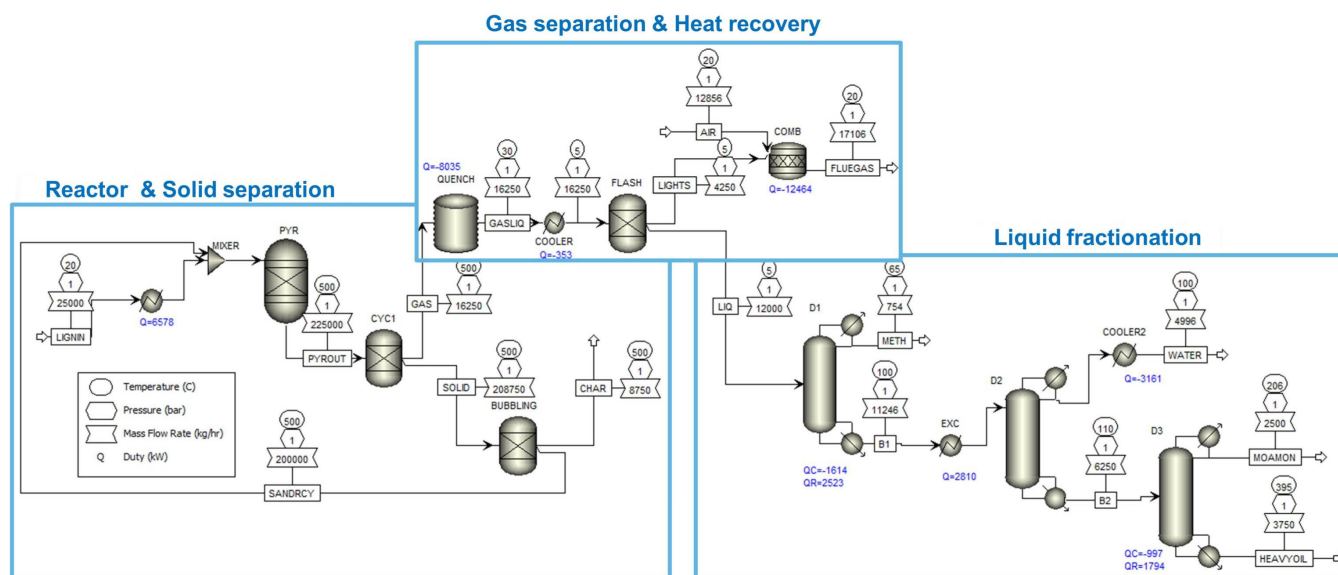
Gas separation & Heat recovery

Reactor & Solid separation

Liquid fractionation

20
1
25000
LIGNIN
Q=6578
MIXER
PYR
500
1
225000
PYROUT
CYC1
GAS
500
1
16250
SOLID
500
1
208750
BUBBLING
CHAR
500
1
8750
500
1
200000
SANDRCY

Temperature (C)
Pressure (bar)
Mass Flow Rate (kg/hr)
Q Duty (kW)

Q=-8035
QUENCH
30
1
16250
GASLIQ
COOLER
Q=-353
5
1
16250
FLASH
LIGHTS
5
1
4250
20
1
12856
AIR
COMB
Q=-12464
20
1
17106
FLUEGAS

LIQ
5
1
12000
D1
65
1
754
METH
100
1
11246
B1
QC=-1614
QR=2523
EXC
Q=2810
D2
COOLER2
Q=-3161
100
1
4996
WATER
110
1
6250
B2
D3
206
1
2500
MOAMON
395
1
3750
HEAVYOIL
QC=-997
QR=1794